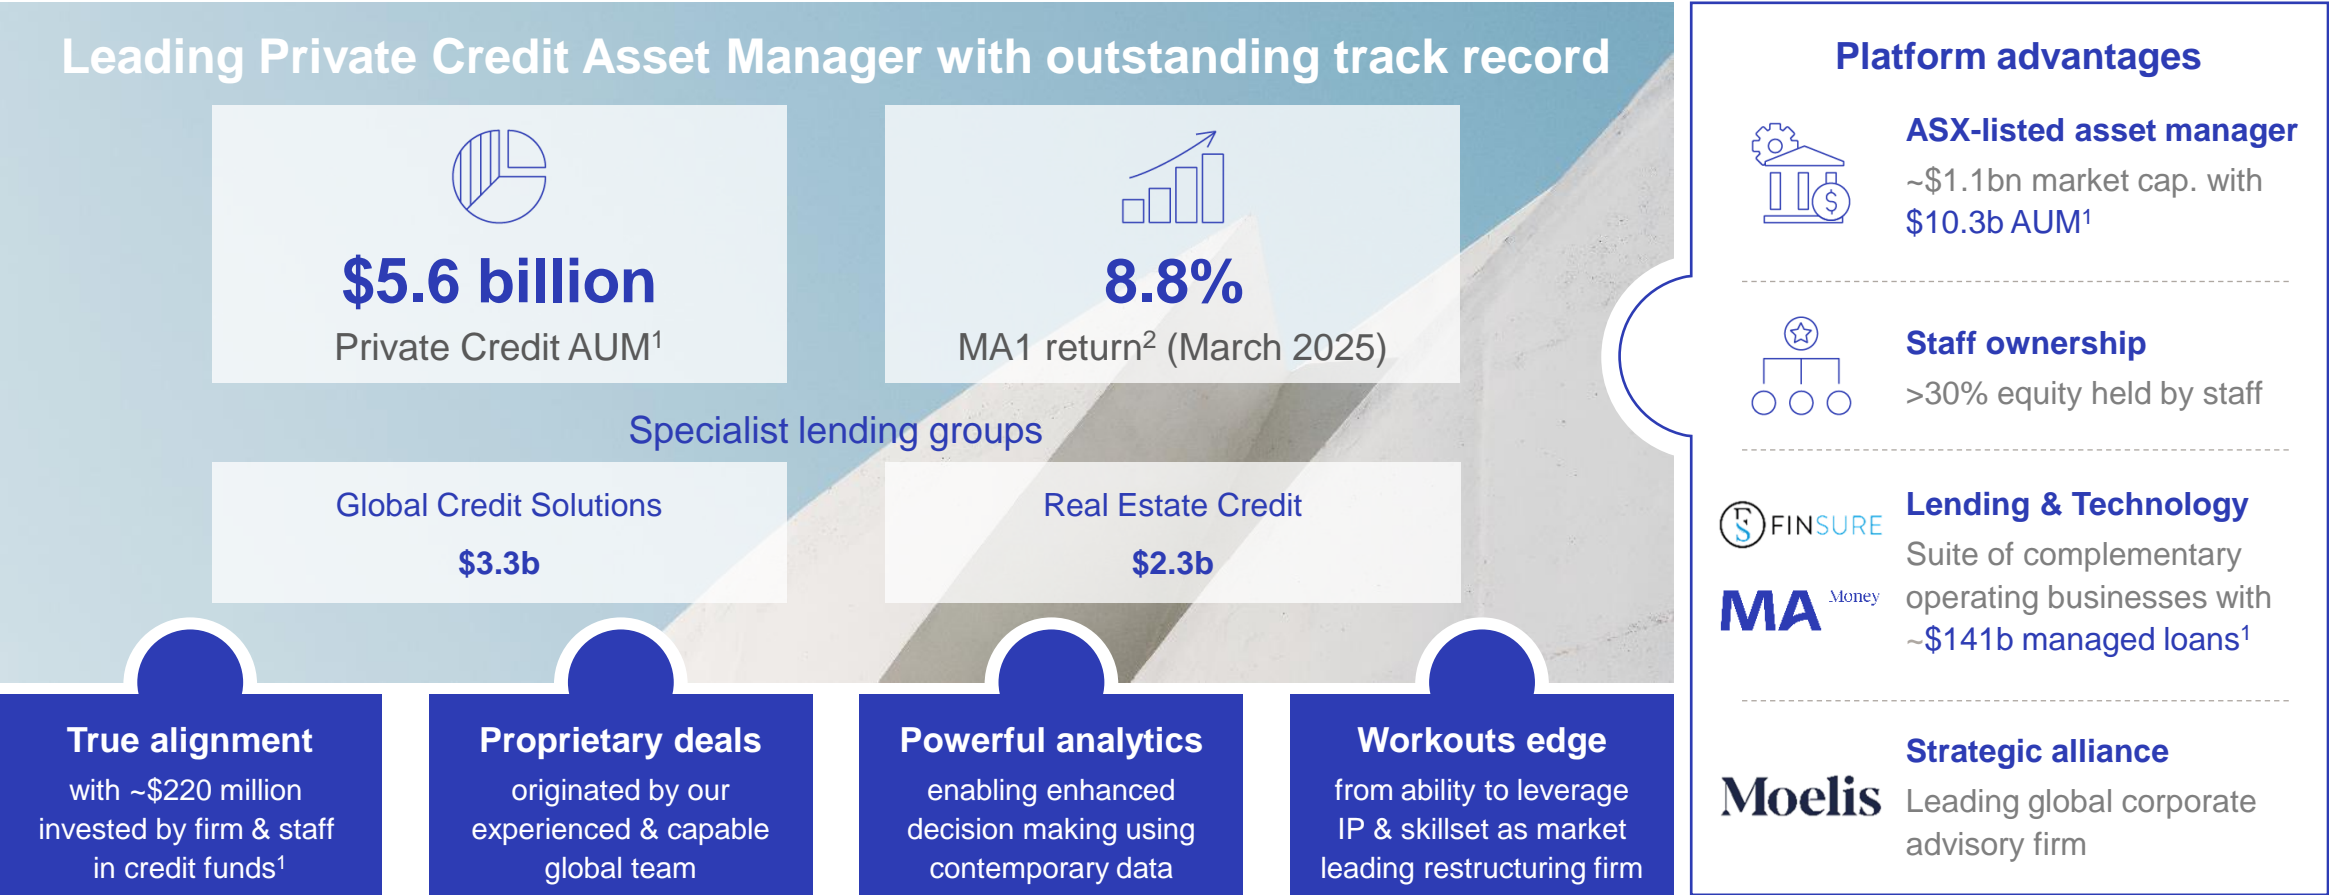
Leading Private Credit Asset Manager with outstanding track record

$5.6 billion
Private Credit AUM$^1$

8.8%
MA1 return$^2$ (March 2025)

Specialist lending groups

Global Credit Solutions
$3.3b

Real Estate Credit
$2.3b

True alignment
with ~$220 million invested by firm & staff in credit funds$^1$

Proprietary deals
originated by our experienced & capable global team

Powerful analytics
enabling enhanced decision making using contemporary data

Workouts edge
from ability to leverage IP & skillset as market leading restructuring firm

Platform advantages

ASX-listed asset manager
~$1.1bn market cap. with $10.3b AUM$^1$

Staff ownership
>30% equity held by staff

FINSURE
MA Money
Lending & Technology
Suite of complementary operating businesses with ~$141b managed loans$^1$

Moelis
Strategic alliance
Leading global corporate advisory firm